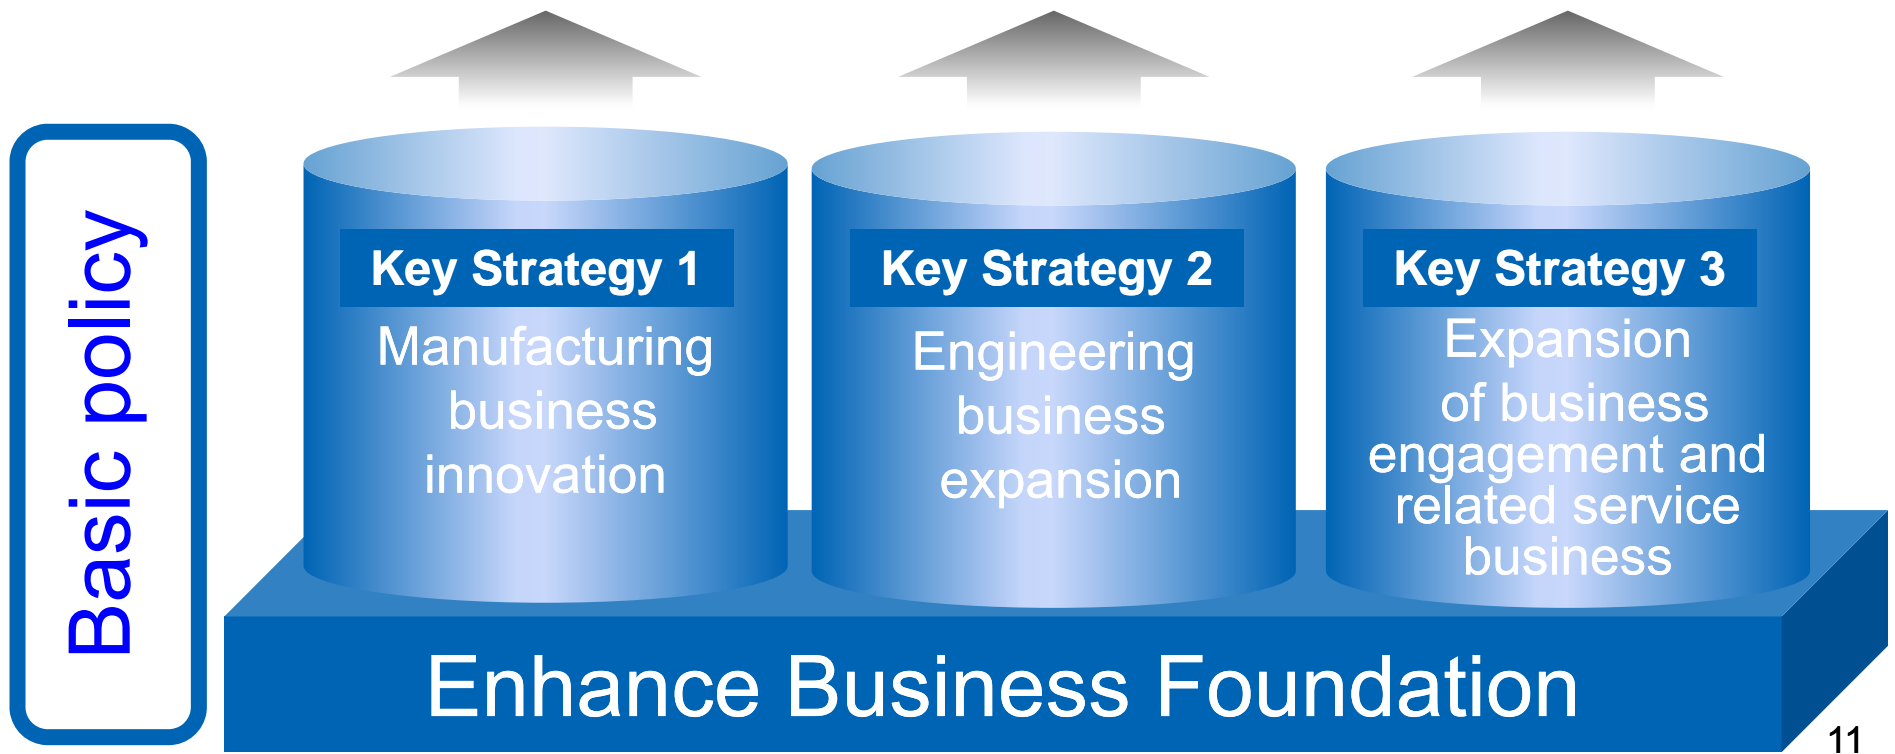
Basic policy

Key Strategy 1
Manufacturing business innovation

Key Strategy 2
Engineering business expansion

Key Strategy 3
Expansion of business engagement and related service business

Enhance Business Foundation

11